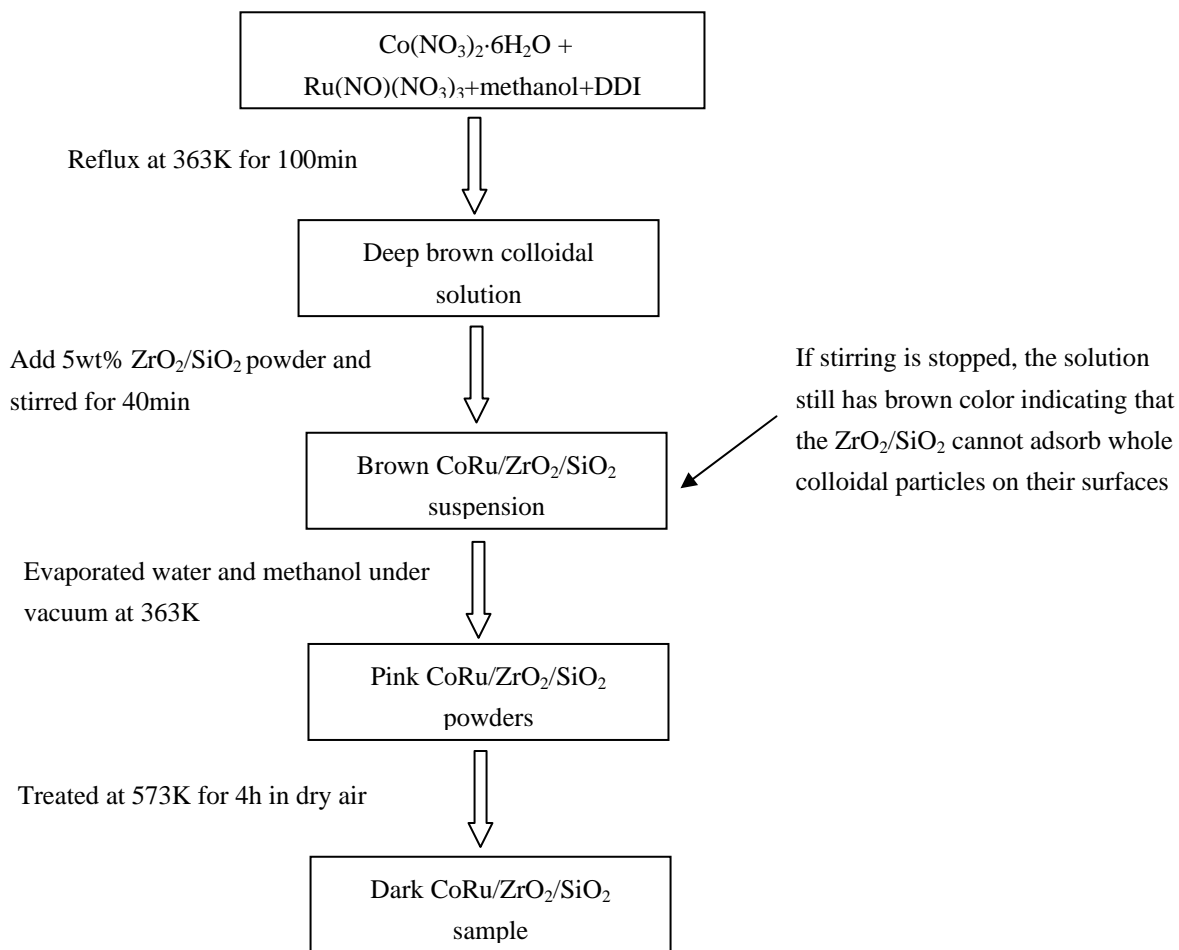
$Co(NO_3)_2 \cdot 6H_2O$ + $Ru(NO)(NO_3)_3$+methanol+DDI

Reflux at 363K for 100min

Deep brown colloidal solution

Add 5wt% $ZrO_2/SiO_2$ powder and stirred for 40min

If stirring is stopped, the solution still has brown color indicating that the $ZrO_2/SiO_2$ cannot adsorb whole colloidal particles on their surfaces

Brown $CoRu/ZrO_2/SiO_2$ suspension

Evaporated water and methanol under vacuum at 363K

Pink $CoRu/ZrO_2/SiO_2$ powders

Treated at 573K for 4h in dry air

Dark $CoRu/ZrO_2/SiO_2$ sample